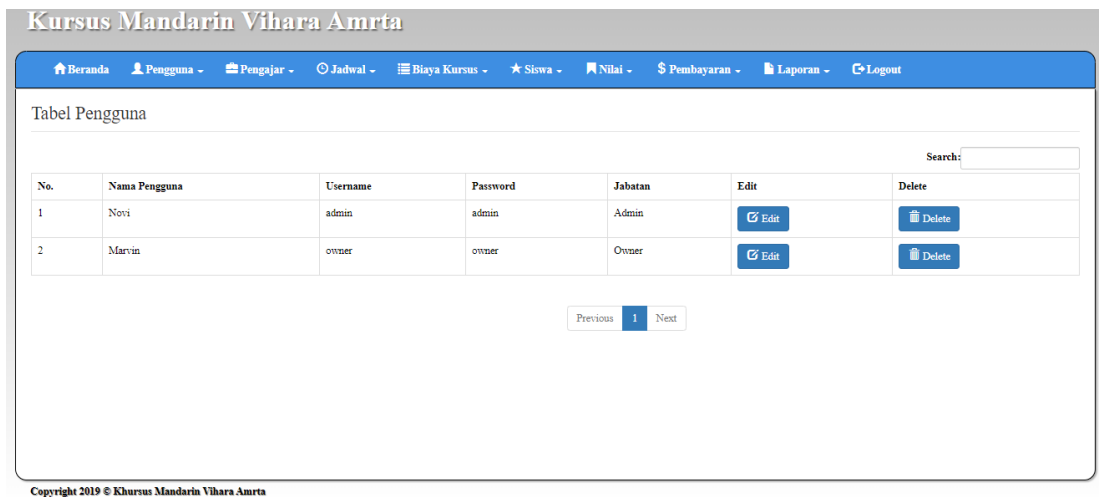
Kursus Mandarin Vihara Amrta

Beranda Pengguna Pengajar Jadwal Biaya Kursus Siswa Nilai Pembayaran Laporan Logout

Tabel Pengguna

Search:

| No. | Nama Pengguna | Username | Password | Jabatan | Edit | Delete |
|---|---|---|---|---|---|---|
| 1 | Novi | admin | admin | Admin | Edit | Delete |
| 2 | Marvin | owner | owner | Owner | Edit | Delete |

Previous 1 Next

Copyright 2019 © Khursus Mandarin Vihara Amrta